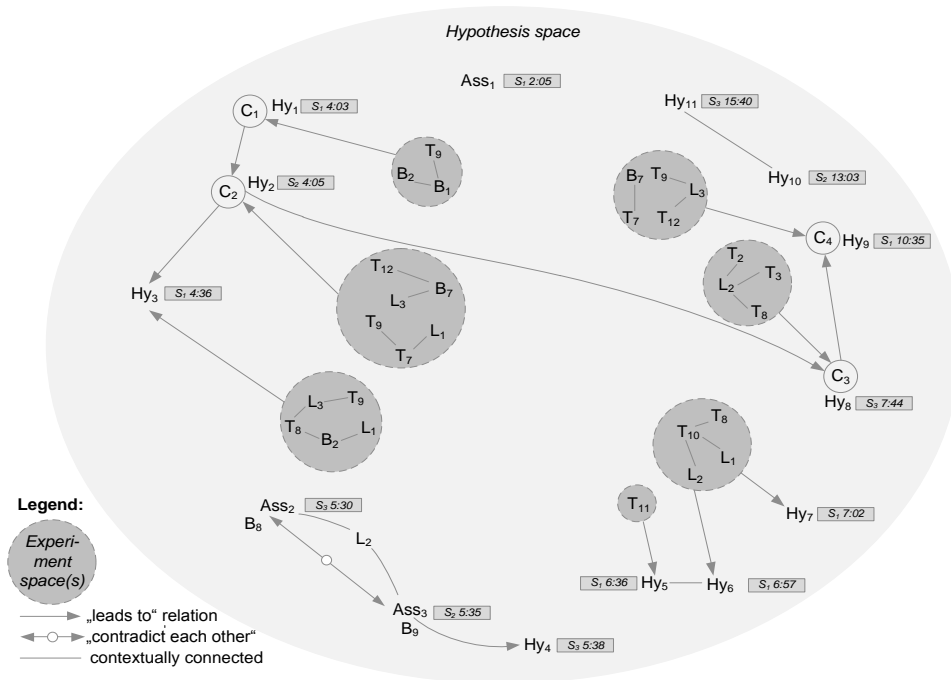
Hypothesis space

$Ass_1$ $S_1$ 2:05

$C_1$ $Hy_1$ $S_1$ 4:03

$T_9$ $B_2$ $B_1$

$C_2$ $Hy_2$ $S_2$ 4:05

$Hy_{11}$ $S_3$ 15:40

$Hy_{10}$ $S_2$ 13:03

$B_7$ $T_9$ $L_3$ $T_7$ $T_{12}$

$C_4$ $Hy_9$ $S_1$ 10:35

$T_2$ $T_3$ $L_2$ $T_8$

$Hy_3$ $S_1$ 4:36

$T_{12}$ $B_7$ $L_3$ $T_9$ $L_1$ $T_7$

$C_3$ $Hy_8$ $S_3$ 7:44

$L_3$ $T_9$ $T_8$ $B_2$ $L_1$

$T_8$ $T_{10}$ $L_1$ $L_2$

$Hy_7$ $S_1$ 7:02

$T_{11}$

$S_1$ 6:36 $Hy_5$ $Hy_6$ $S_1$ 6:57

Legend:

Experiment space(s)

„leads to" relation

„contradict each other"

contextually connected

$Ass_2$ $S_3$ 5:30
$B_8$

$L_2$

$Ass_3$ $S_2$ 5:35
$B_9$

$Hy_4$ $S_3$ 5:38